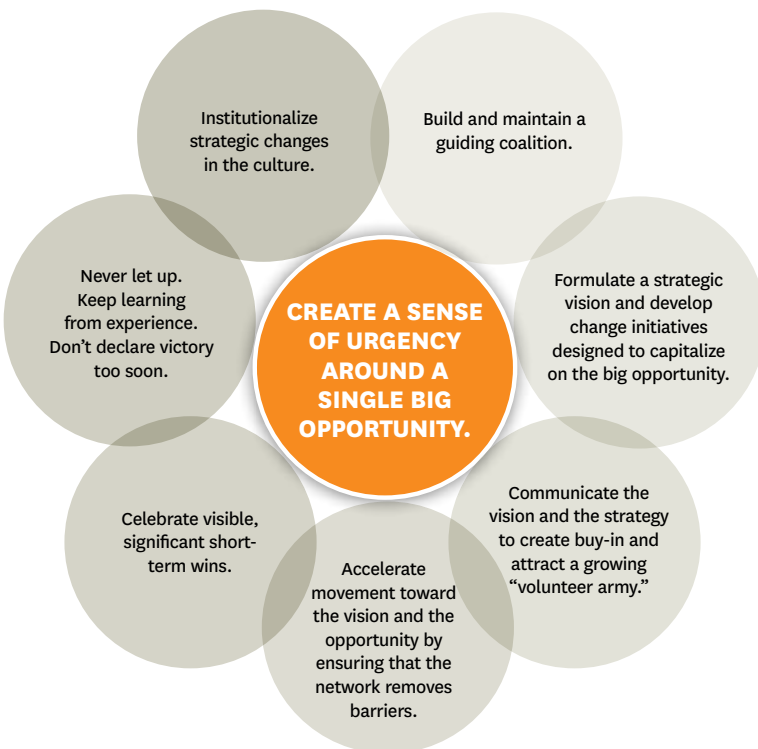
CREATE A SENSE OF URGENCY AROUND A SINGLE BIG OPPORTUNITY.

Build and maintain a guiding coalition.

Formulate a strategic vision and develop change initiatives designed to capitalize on the big opportunity.

Communicate the vision and the strategy to create buy-in and attract a growing "volunteer army."

Accelerate movement toward the vision and the opportunity by ensuring that the network removes barriers.

Celebrate visible, significant short-term wins.

Never let up. Keep learning from experience. Don't declare victory too soon.

Institutionalize strategic changes in the culture.